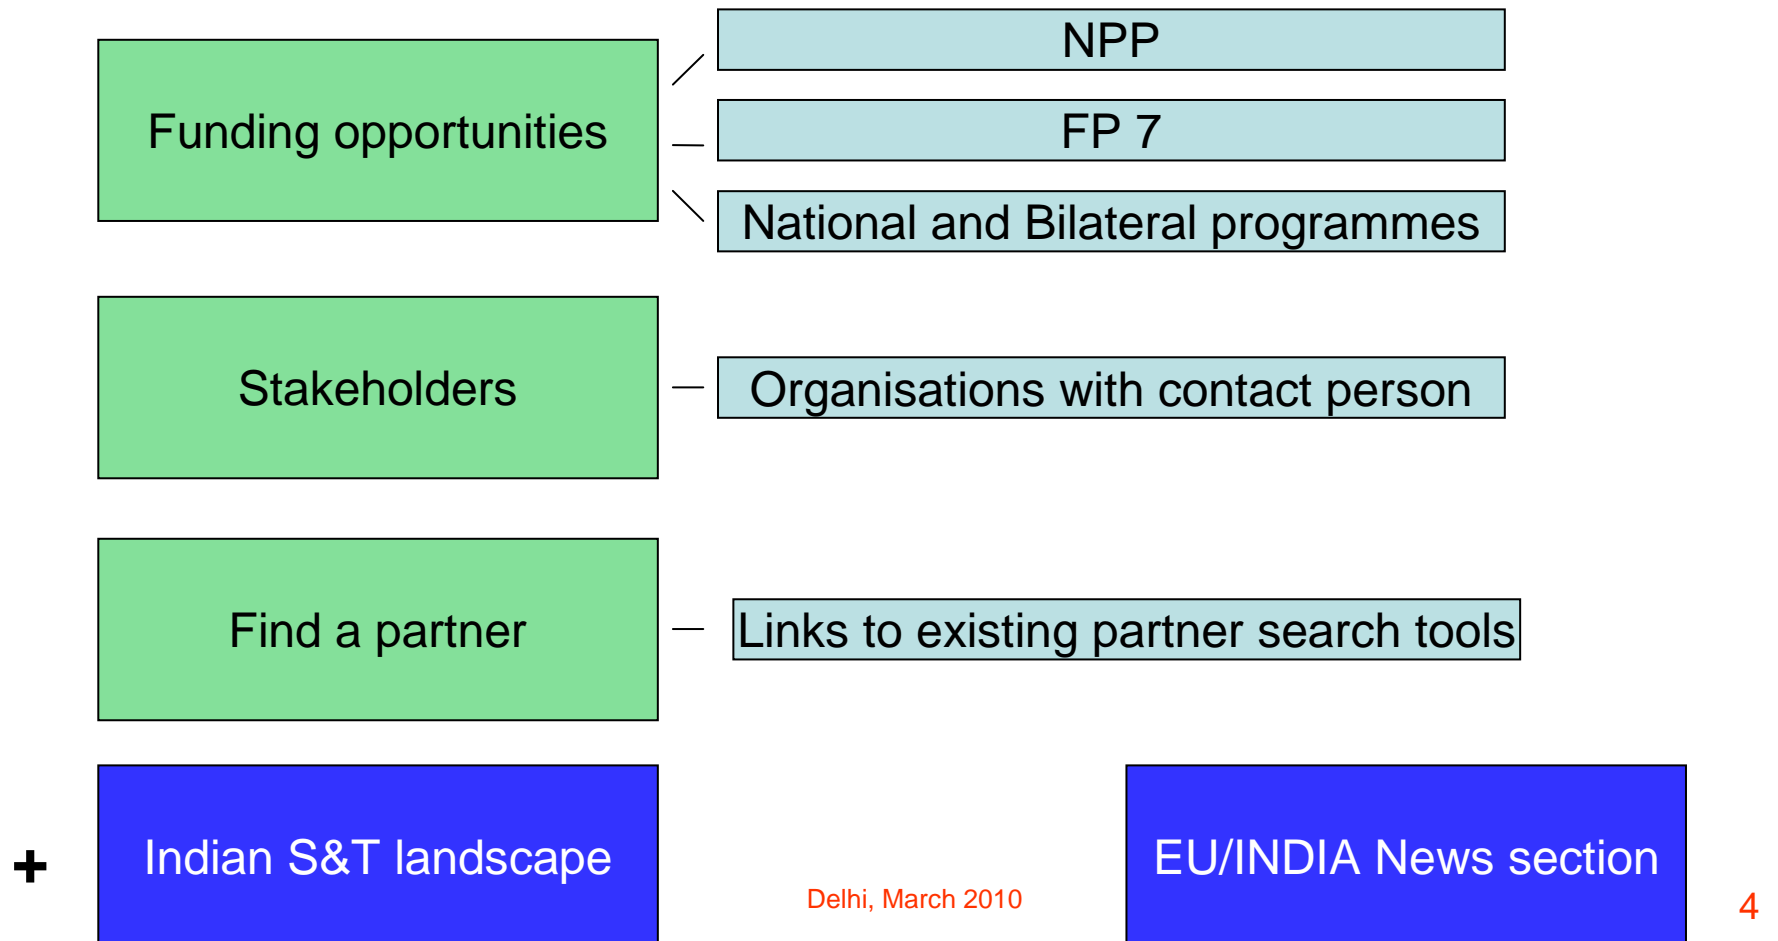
Funding opportunities

NPP

FP 7

National and Bilateral programmes

Stakeholders

Organisations with contact person

Find a partner

Links to existing partner search tools

+

Indian S&T landscape

Delhi, March 2010

EU/INDIA News section

4